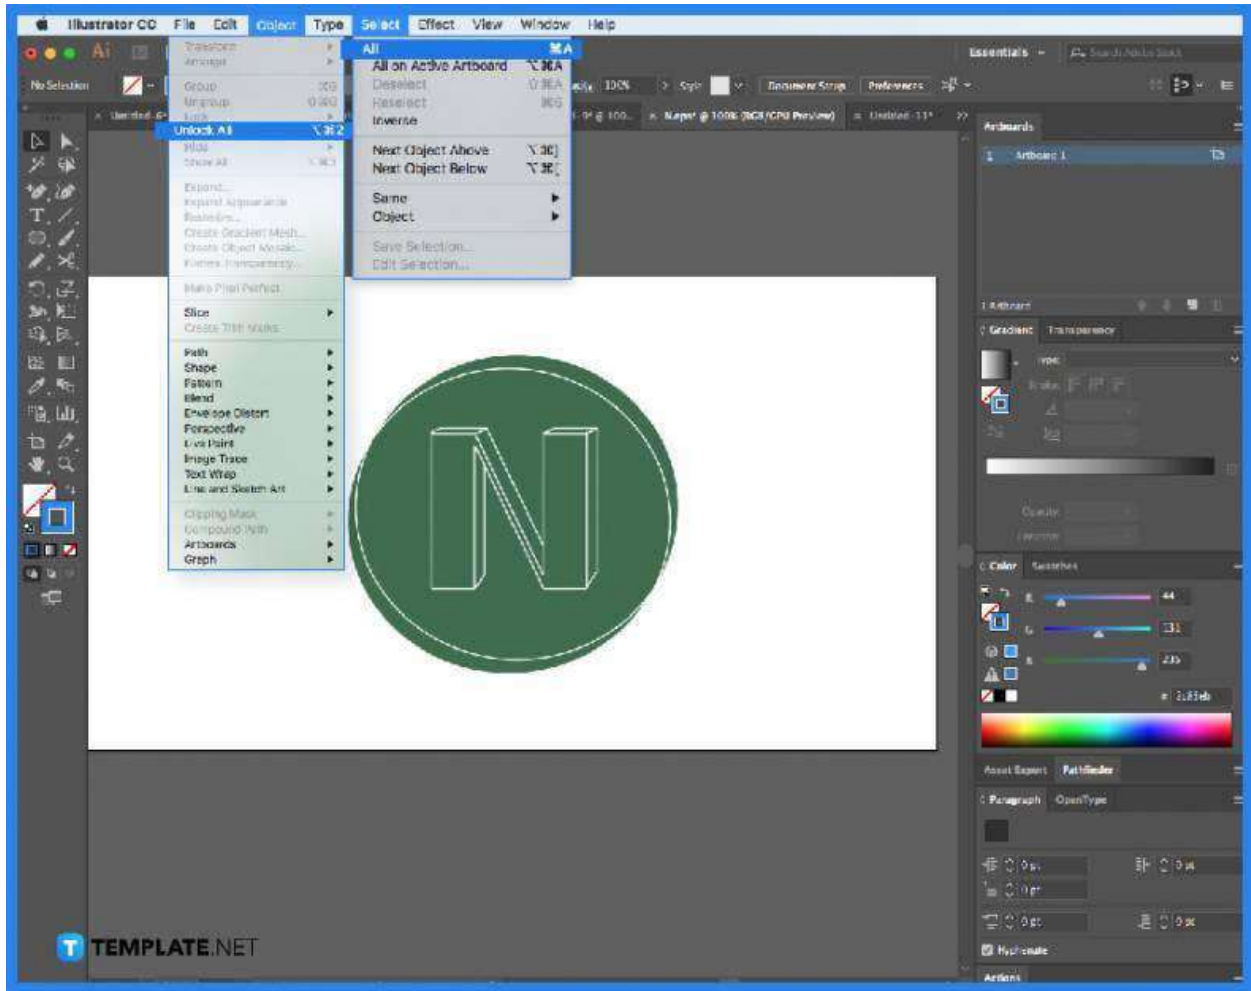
Illustrator CC File Edit Object Type Select Effect View Window Help

Essentials Search Adobe Stock

No Selection

Transform
Arrange
Group ⌘G
Ungroup ⇧⌘G
Lock
Unlock All ⌥⌘2
Hide
Show All ⌥⌘3
Expand...
Expand Appearance
Rasterize...
Create Gradient Mesh...
Create Object Mosaic...
Flatten Transparency...
Make Pixel Perfect
Slice
Create Trim Marks
Path
Shape
Pattern
Blend
Envelope Distort
Perspective
Live Paint
Image Trace
Text Wrap
Line and Sketch Art
Clipping Mask
Compound Path
Artboards
Graph

All ⌘A
All on Active Artboard ⌥⌘A
Deselect ⇧⌘A
Reselect ⌘6
Inverse
Next Object Above ⌥⌘]
Next Object Below ⌥⌘[
Same
Object
Save Selection...
Edit Selection...

Document Setup Preferences

Untitled-6 Napat @ 100% (RGB/CPU Preview) Untitled-11

Artboards
1 Artboard 1
1 Artboard
Gradient Transparency
Type
Stroke
Opacity
Location
Color Swatches
R 44
G 131
B 235
# 2c83eb
Asset Export Pathfinder
Paragraph OpenType
0 pt
0 pt
0 pt
0 pt
0 pt
Hyphenate
Actions

TEMPLATE.NET